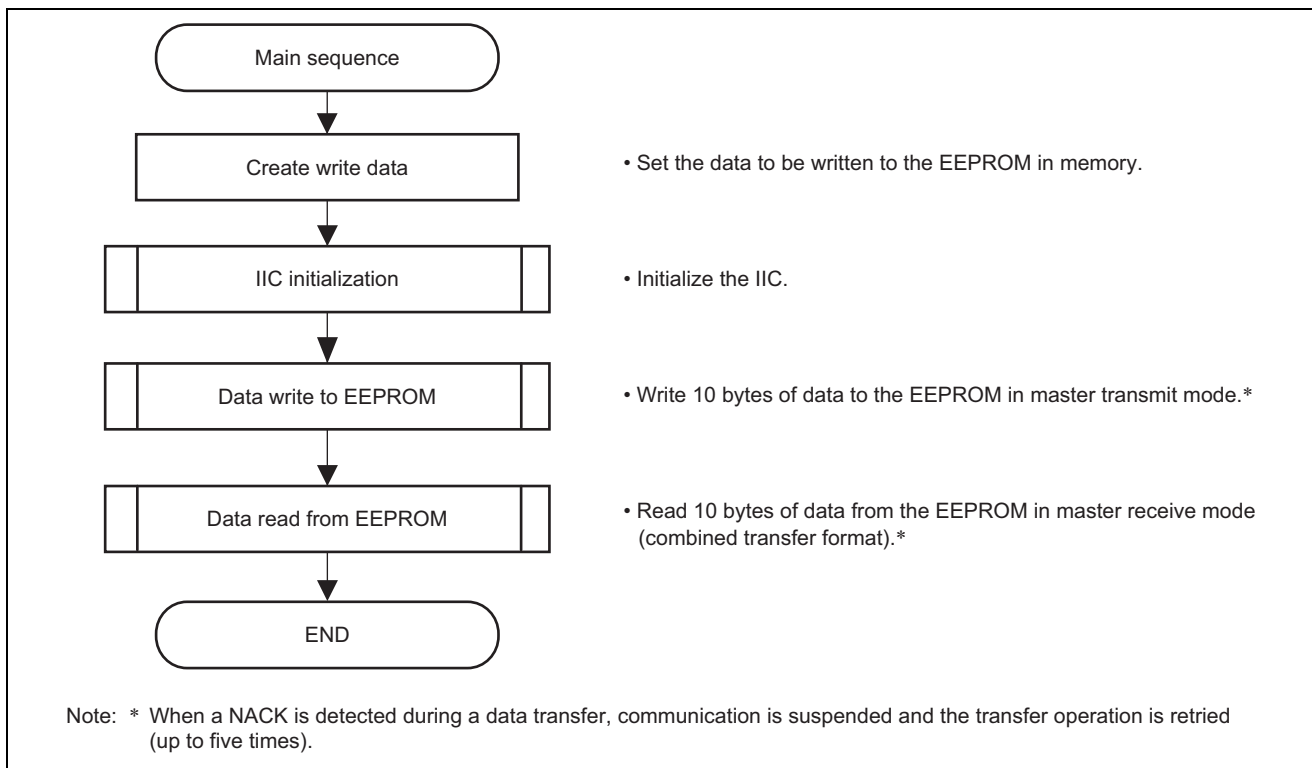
Main sequence

Create write data

• Set the data to be written to the EEPROM in memory.

IIC initialization

• Initialize the IIC.

Data write to EEPROM

• Write 10 bytes of data to the EEPROM in master transmit mode.*

Data read from EEPROM

• Read 10 bytes of data from the EEPROM in master receive mode (combined transfer format).*

END

Note: * When a NACK is detected during a data transfer, communication is suspended and the transfer operation is retried (up to five times).